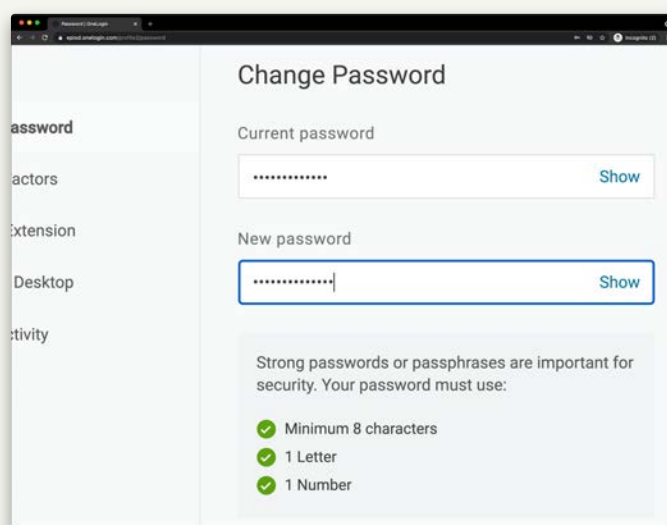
Password | OneLogin

spiod.onelogin.com/profile2/password

Incognito (2)

assword

actors

Extension

Desktop

ctivity

Change Password

Current password

•••••••••••••

Show

New password

••••••••••••••

Show

Strong passwords or passphrases are important for security. Your password must use:

Minimum 8 characters

1 Letter

1 Number